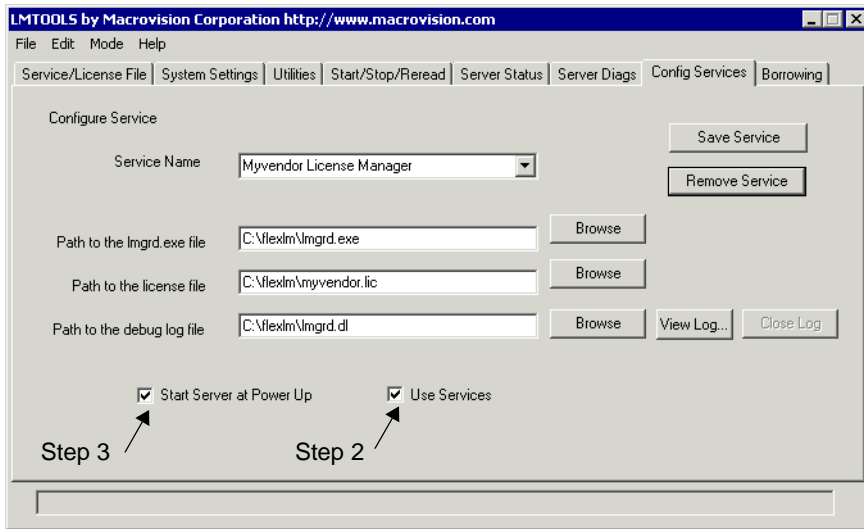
LMTOOLS by Macrovision Corporation http://www.macrovision.com

File Edit Mode Help

Service/License File | System Settings | Utilities | Start/Stop/Reread | Server Status | Server Diags | Config Services | Borrowing

Configure Service

Save Service

Remove Service

Service Name Myvendor License Manager

Path to the lmgrd.exe file C:\flexlm\lmgrd.exe Browse

Path to the license file C:\flexlm\myvendor.lic Browse

Path to the debug log file C:\flexlm\lmgrd.dl Browse View Log... Close Log

Start Server at Power Up

Use Services

Step 3

Step 2